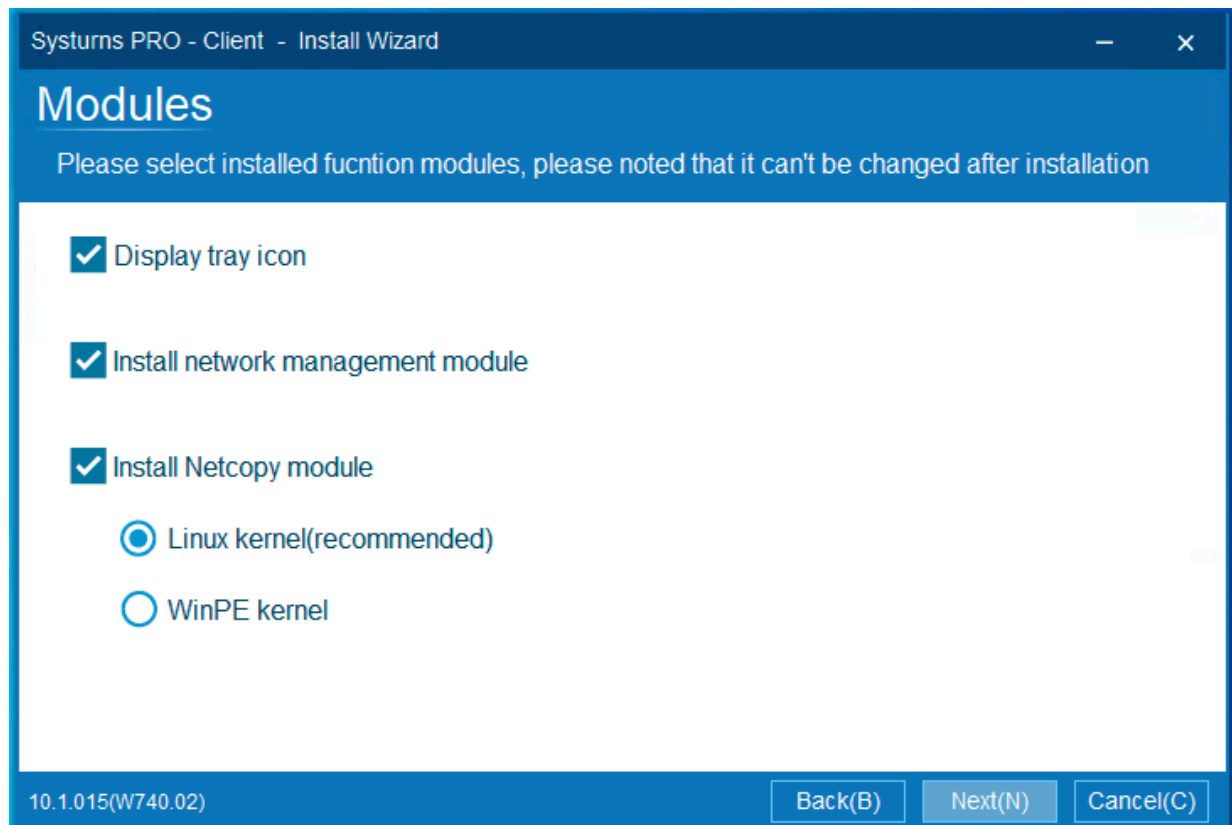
Systurns PRO - Client - Install Wizard

Modules

Please select installed fucntion modules, please noted that it can't be changed after installation

Display tray icon

Install network management module

Install Netcopy module

Linux kernel(recommended)

WinPE kernel

10.1.015(W740.02)

Back(B)

Next(N)

Cancel(C)